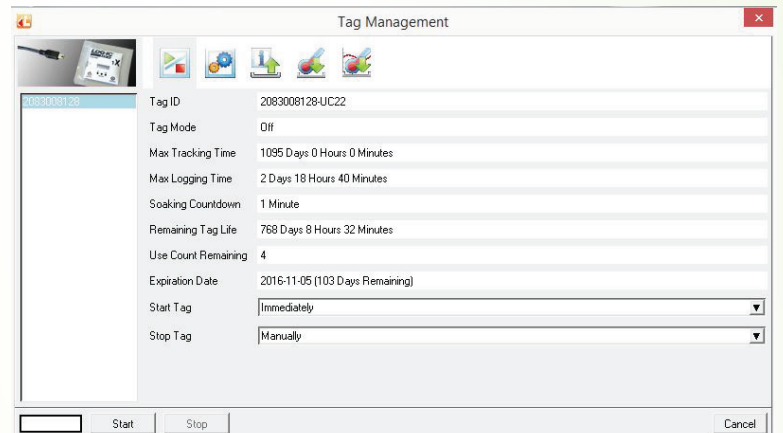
Tag Management

2083008128

| Tag ID | 2083008128-UC22 |
|---|---|
| Tag Mode | Off |
| Max Tracking Time | 1095 Days 0 Hours 0 Minutes |
| Max Logging Time | 2 Days 18 Hours 40 Minutes |
| Soaking Countdown | 1 Minute |
| Remaining Tag Life | 768 Days 8 Hours 32 Minutes |
| Use Count Remaining | 4 |
| Expiration Date | 2016-11-05 (103 Days Remaining) |
| Start Tag | Immediately |
| Stop Tag | Manually |

Start Stop Cancel